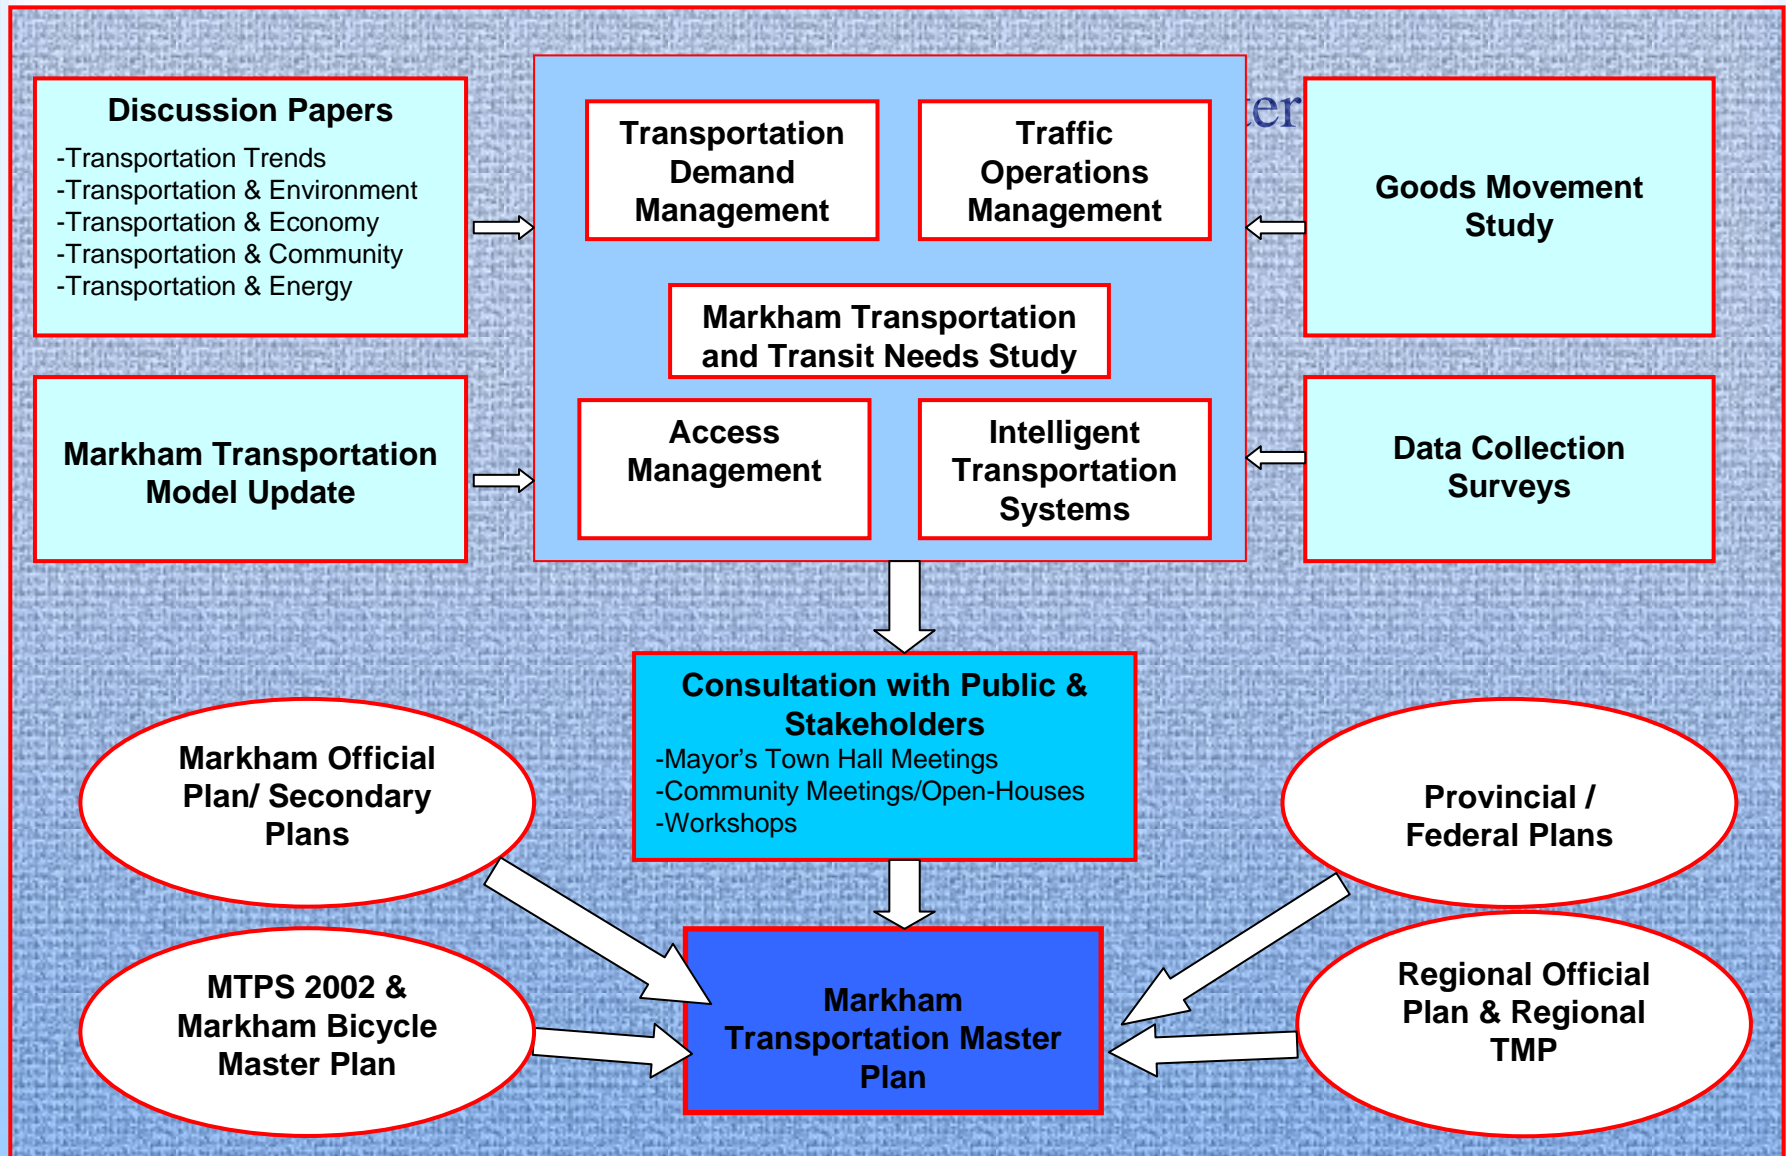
Discussion Papers
-Transportation Trends
-Transportation & Environment
-Transportation & Economy
-Transportation & Community
-Transportation & Energy

Transportation Demand Management

Traffic Operations Management

ter

Goods Movement Study

Markham Transportation and Transit Needs Study

Markham Transportation Model Update

Access Management

Intelligent Transportation Systems

Data Collection Surveys

Consultation with Public & Stakeholders
-Mayor's Town Hall Meetings
-Community Meetings/Open-Houses
-Workshops

Markham Official Plan/ Secondary Plans

Provincial / Federal Plans

MTPS 2002 & Markham Bicycle Master Plan

Markham Transportation Master Plan

Regional Official Plan & Regional TMP